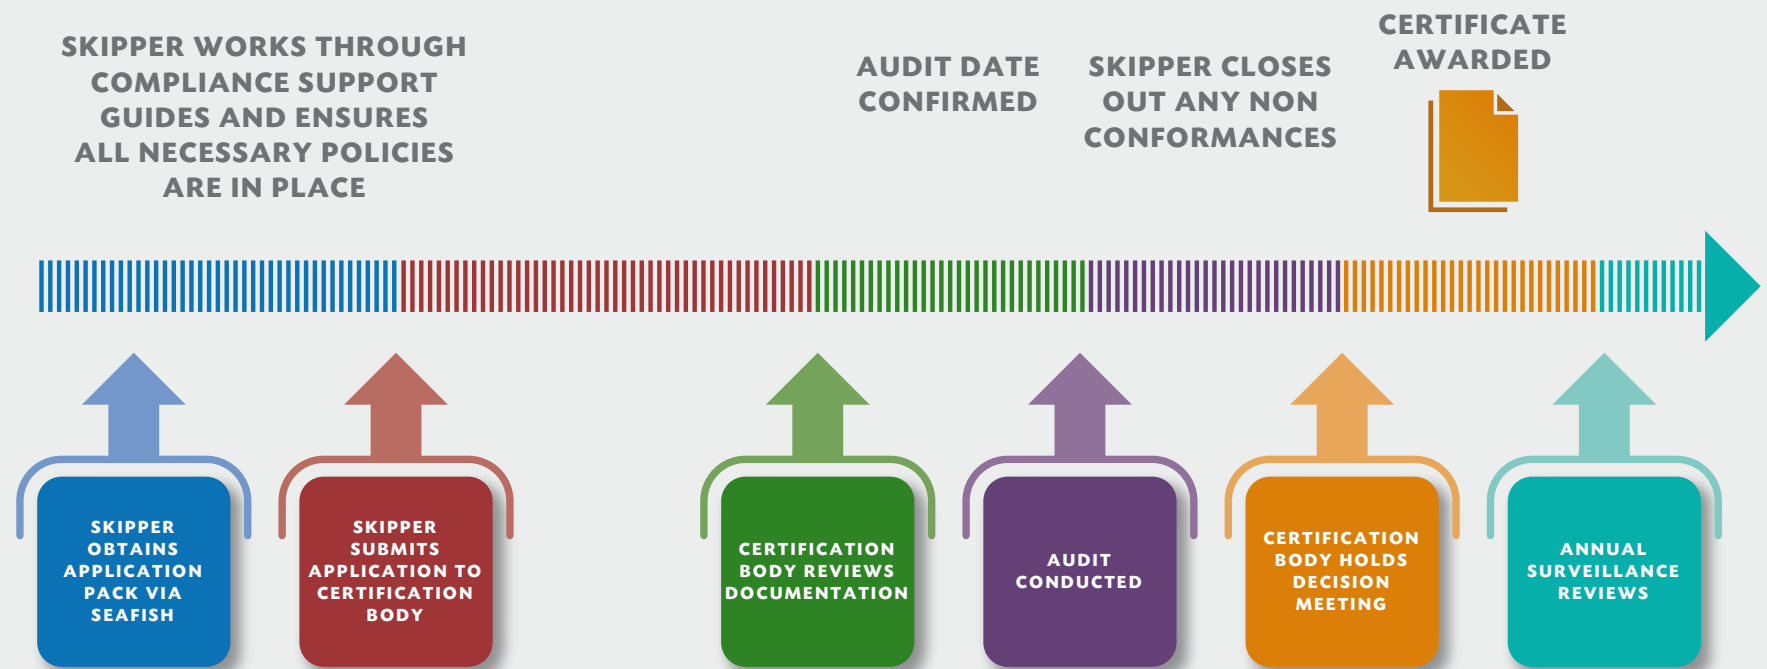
SKIPPER WORKS THROUGH COMPLIANCE SUPPORT GUIDES AND ENSURES ALL NECESSARY POLICIES ARE IN PLACE

AUDIT DATE CONFIRMED

SKIPPER CLOSES OUT ANY NON CONFORMANCES

CERTIFICATE AWARDED

SKIPPER OBTAINS APPLICATION PACK VIA SEAFISH

SKIPPER SUBMITS APPLICATION TO CERTIFICATION BODY

CERTIFICATION BODY REVIEWS DOCUMENTATION

AUDIT CONDUCTED

CERTIFICATION BODY HOLDS DECISION MEETING

ANNUAL SURVEILLANCE REVIEWS